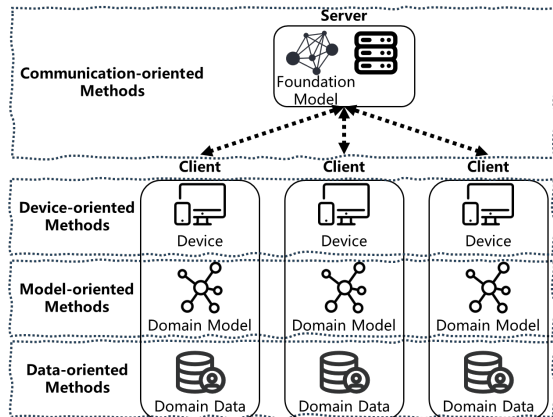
Server

Communication-oriented Methods

Foundation Model

Client

Client

Client

Device-oriented Methods

Device

Device

Device

Model-oriented Methods

Domain Model

Domain Model

Domain Model

Data-oriented Methods

Domain Data

Domain Data

Domain Data